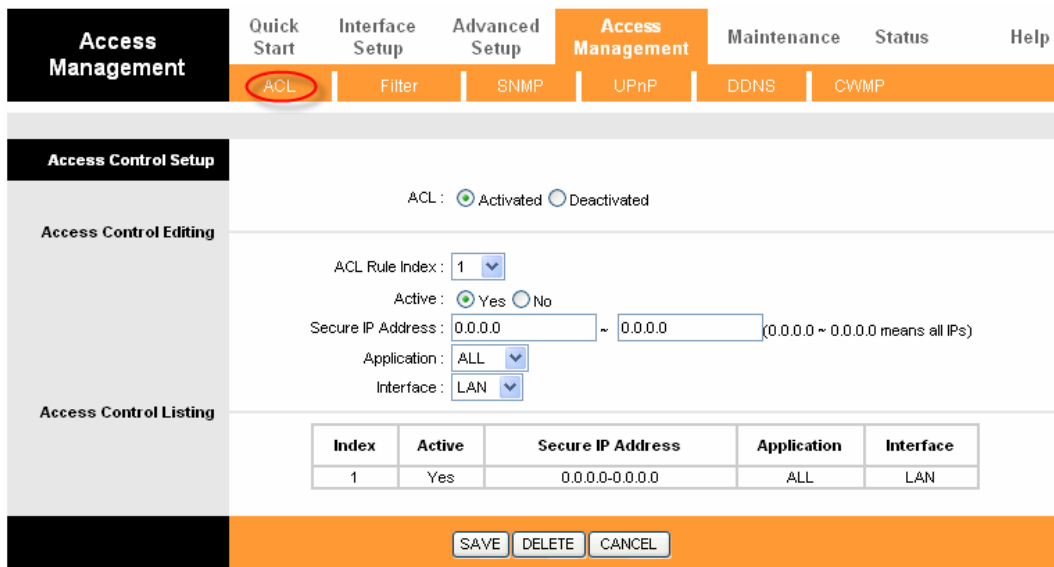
Access Management

Quick Start | Interface Setup | Advanced Setup | Access Management | Maintenance | Status | Help

ACL | Filter | SNMP | UPnP | DDNS | CWMP

Access Control Setup

ACL : Activated Deactivated

Access Control Editing

ACL Rule Index : 1

Active : Yes No

Secure IP Address : 0.0.0.0 ~ 0.0.0.0 (0.0.0.0 ~ 0.0.0.0 means all IPs)

Application : ALL

Interface : LAN

Access Control Listing

| Index | Active | Secure IP Address | Application | Interface |
|---|---|---|---|---|
| 1 | Yes | 0.0.0.0-0.0.0.0 | ALL | LAN |

SAVE DELETE CANCEL